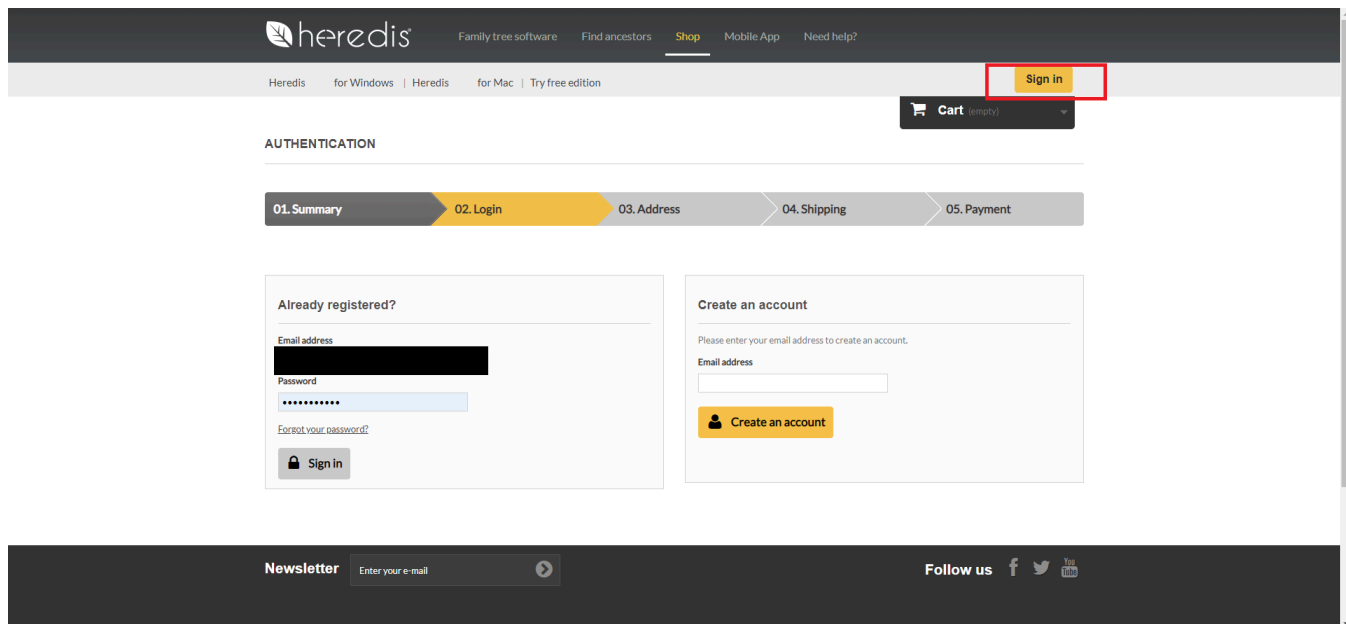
heredis

Family tree software Find ancestors Shop Mobile App Need help?

Heredis for Windows | Heredis for Mac | Try free edition

Sign in

Cart (empty)

AUTHENTICATION

01. Summary 02. Login 03. Address 04. Shipping 05. Payment

Already registered?

Email address

Password

•••••••••••

Forgot your password?

Sign in

Create an account

Please enter your email address to create an account.

Email address

Create an account

Newsletter

Enter your e-mail

Follow us

You Tube